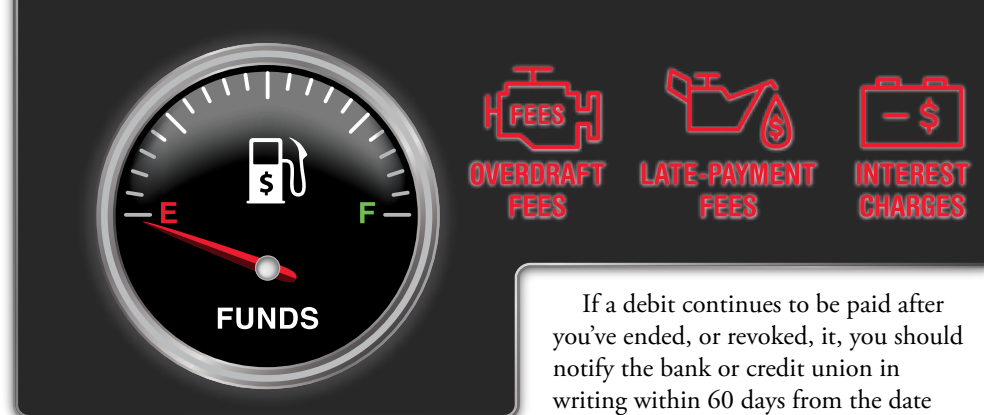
$

E

F

FUNDS

FEES

OVERDRAFT FEES

$

LATE-PAYMENT FEES

– $

INTEREST CHARGES

If a debit continues to be paid after you've ended, or revoked, it, you should notify the bank or credit union in writing within 60 days from the date